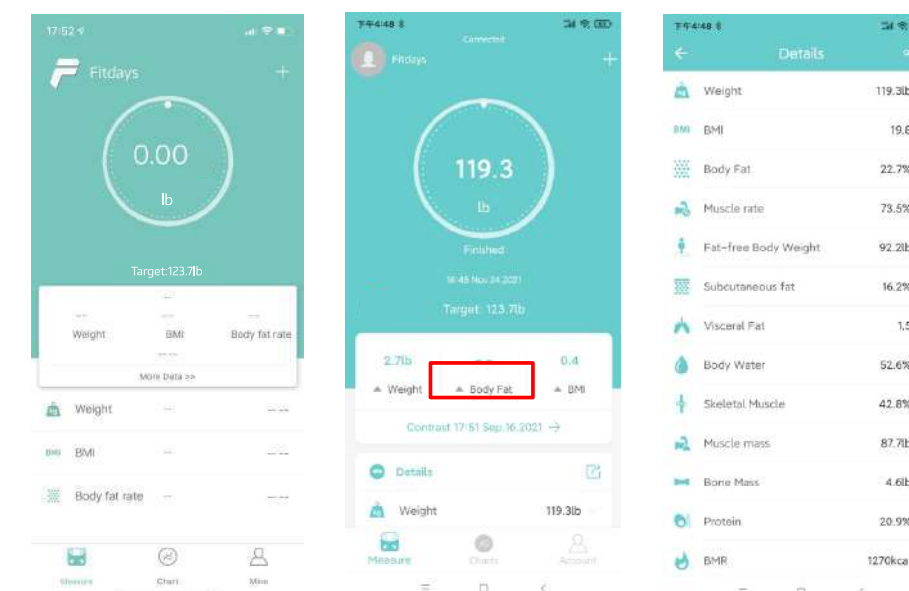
17:52
Fitdays
+
0.00
lb
Target:123.7lb
--
--
Weight
--
BMI
--
Body fat rate
-- --
More Data >>
Weight
--
-- --
BMI
BMI
--
-- --
Body fat rate
--
-- --
Measure
Chart
Mine

下午4:48
Connected
Fitdays
+
119.3
lb
Finished
16:45 Nov.24.2021
Target: 123.7lb
2.7lb
Weight
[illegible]
Body Fat
0.4
BMI
Contrast 17:51 Sep.16.2021 →
Details
Weight
119.3lb
Measure
Charts
Account

下午4:48
←
Details
Weight
119.3lb
BMI
BMI
19.6
Body Fat
22.7%
Muscle rate
73.5%
Fat-free Body Weight
92.2lb
Subcutaneous fat
16.2%
Visceral Fat
1.5
Body Water
52.6%
Skeletal Muscle
42.8%
Muscle mass
87.7lb
Bone Mass
4.6lb
Protein
20.9%
BMR
1270kca